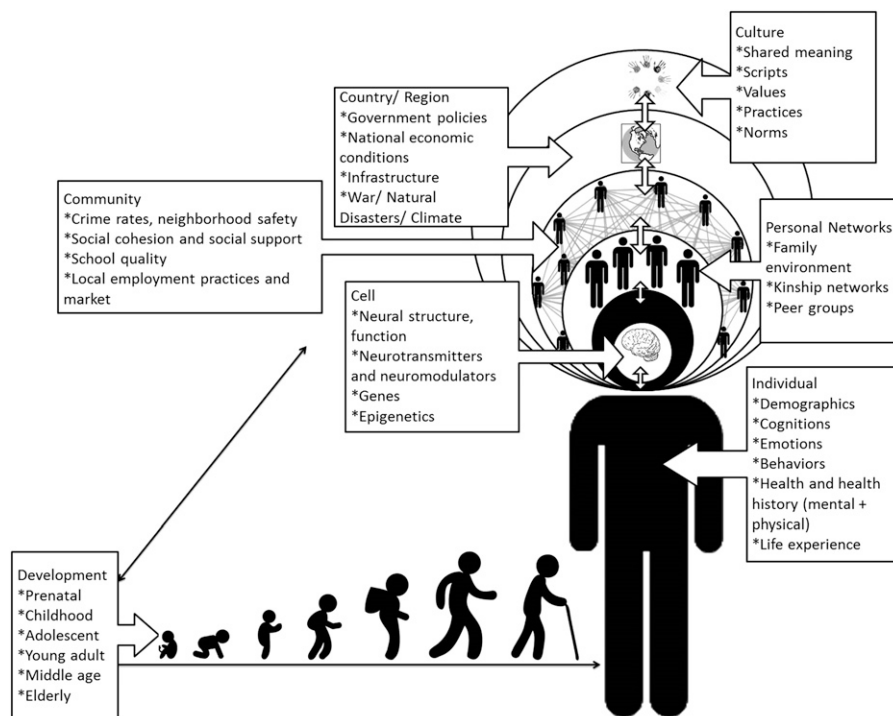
Culture
*Shared meaning
*Scripts
*Values
*Practices
*Norms

Country/ Region
*Government policies
*National economic conditions
*Infrastructure
*War/ Natural Disasters/ Climate

Community
*Crime rates, neighborhood safety
*Social cohesion and social support
*School quality
*Local employment practices and market

Personal Networks
*Family environment
*Kinship networks
*Peer groups

Cell
*Neural structure, function
*Neurotransmitters and neuromodulators
*Genes
*Epigenetics

Individual
*Demographics
*Cognitions
*Emotions
*Behaviors
*Health and health history (mental + physical)
*Life experience

Development
*Prenatal
*Childhood
*Adolescent
*Young adult
*Middle age
*Elderly